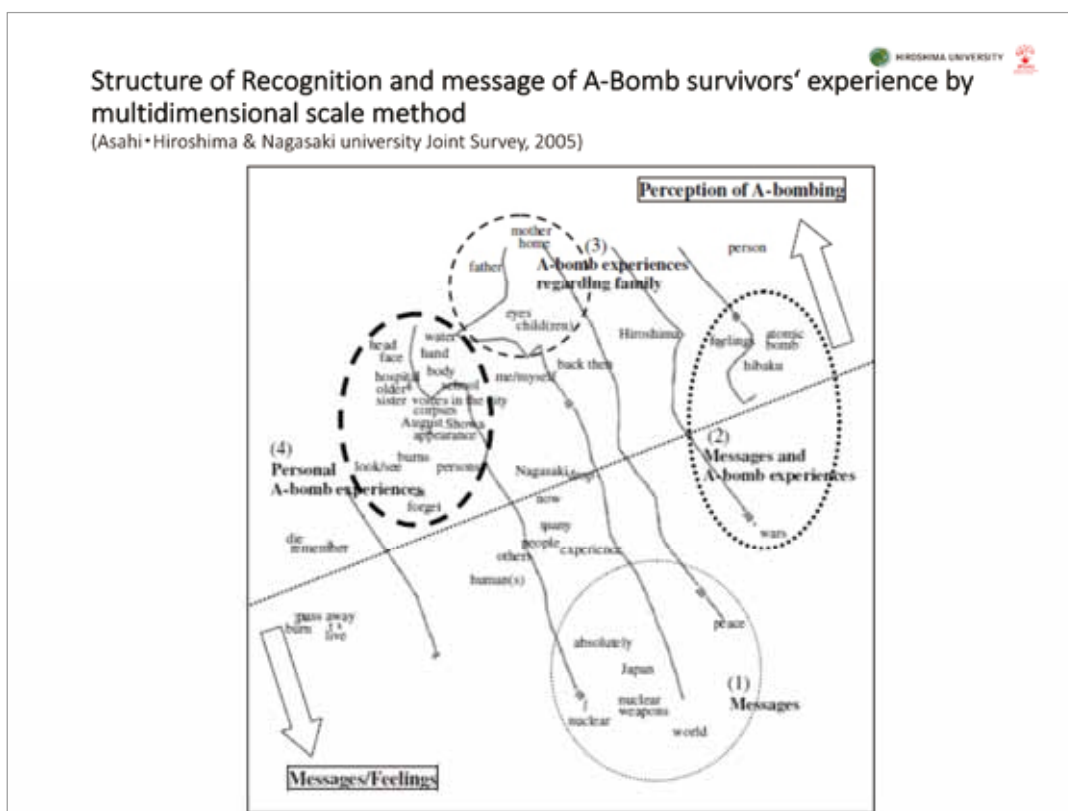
HIROSHIMA UNIVERSITY

Structure of Recognition and message of A-Bomb survivors' experience by multidimensional scale method

(Asahi・Hiroshima & Nagasaki university Joint Survey, 2005)

Perception of A-bombing

mother
home
father
(3)
A-bomb experiences regarding family
person
eyes
child(ren)
Hiroshima
feelings
atomic bomb
hibaku
water
head
face
hand
body
hospital
older sister
school
voices in the city
corpses
August Showa
appearance
me/myself
back then
(4)
Personal A-bomb experiences
burns
look/see
persons
forget
Nagasaki
now
many
people
others
human(s)
experience
(2)
Messages and A-bomb experiences
wars
die
remember
pass away
burn
live
peace
absolutely
Japan
nuclear
nuclear weapons
world
(1)
Messages

Messages/Feelings